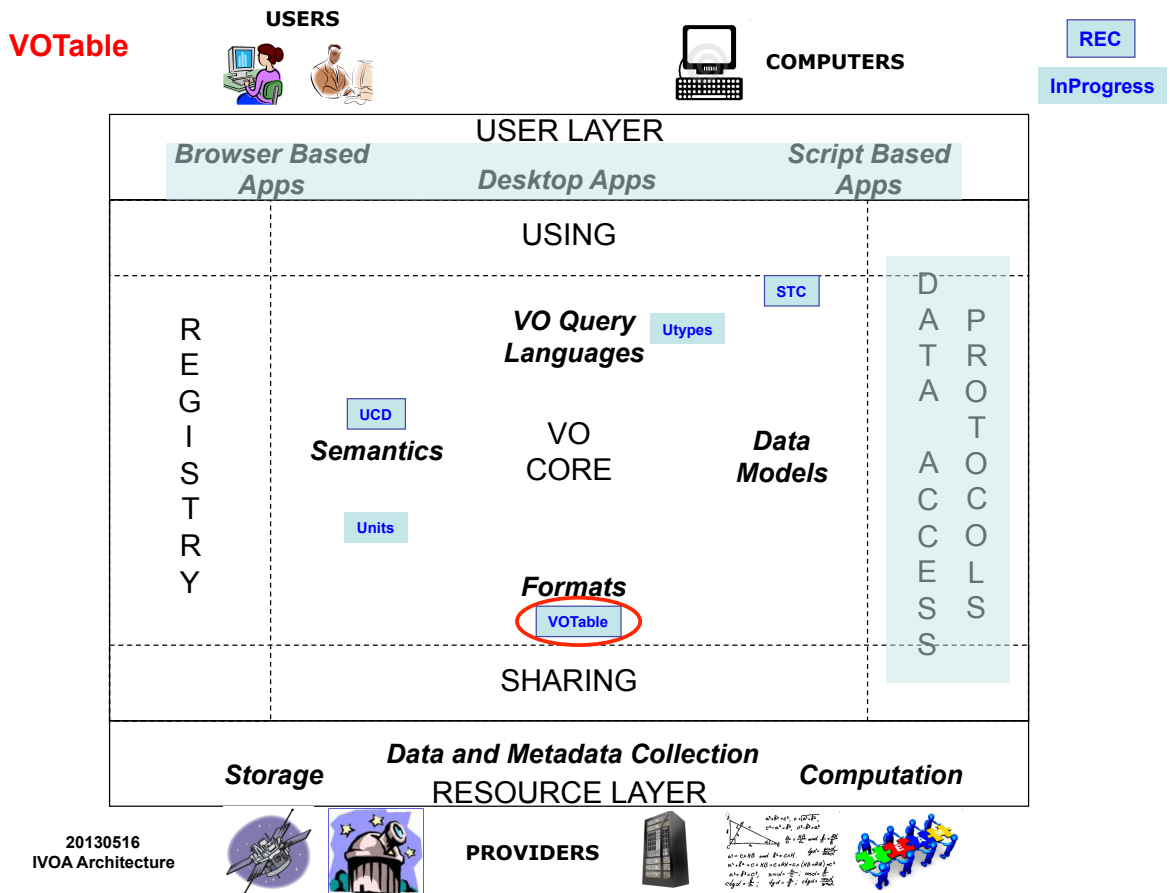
VOTable

USERS

COMPUTERS

REC

InProgress

USER LAYER

Browser Based Apps

Desktop Apps

Script Based Apps

USING

REGISTRY

STC

VO Query Languages

Utypes

DATA ACCESS PROTOCOLS

UCD

Semantics

VO CORE

Data Models

Units

Formats

VOTable

SHARING

Data and Metadata Collection

Storage

Computation

RESOURCE LAYER

20130516
IVOA Architecture

PROVIDERS